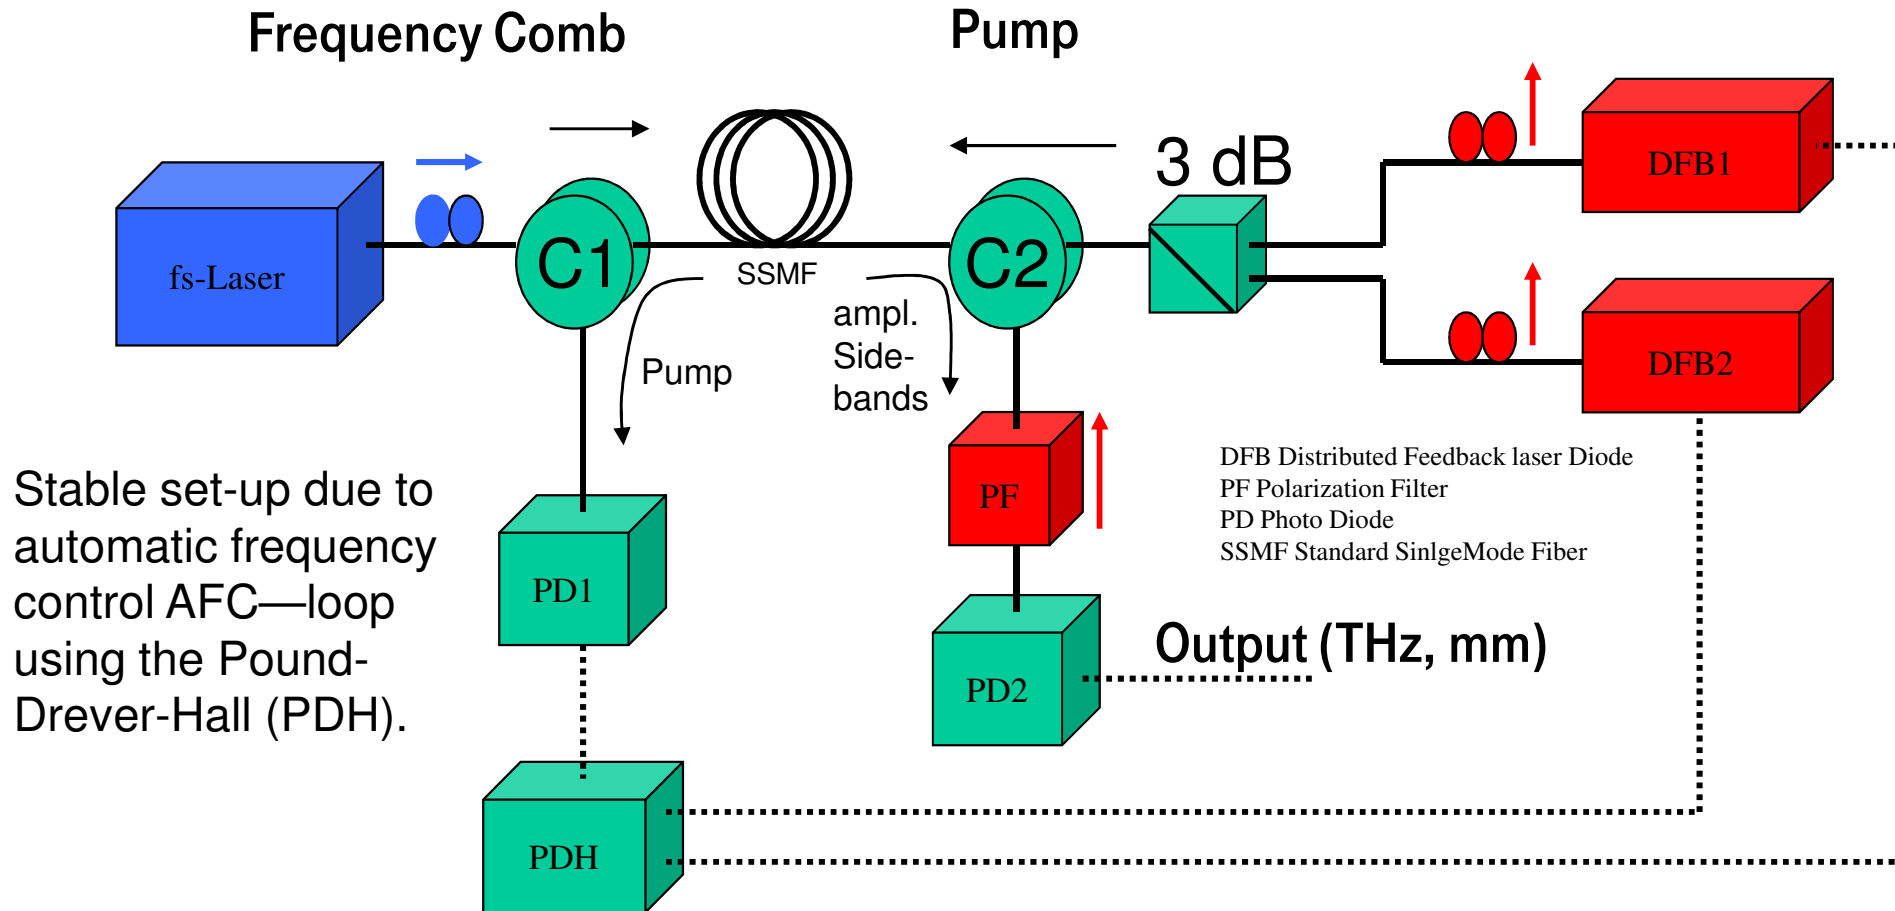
Frequency Comb

Pump

fs-Laser

C1

SSMF

C2

3 dB

DFB1

DFB2

Pump

ampl. Side-bands

PF

PD1

PD2

PDH

Stable set-up due to automatic frequency control AFC—loop using the Pound-Drever-Hall (PDH).

DFB Distributed Feedback laser Diode
PF Polarization Filter
PD Photo Diode
SSMF Standard SinlgeMode Fiber

Output (THz, mm)